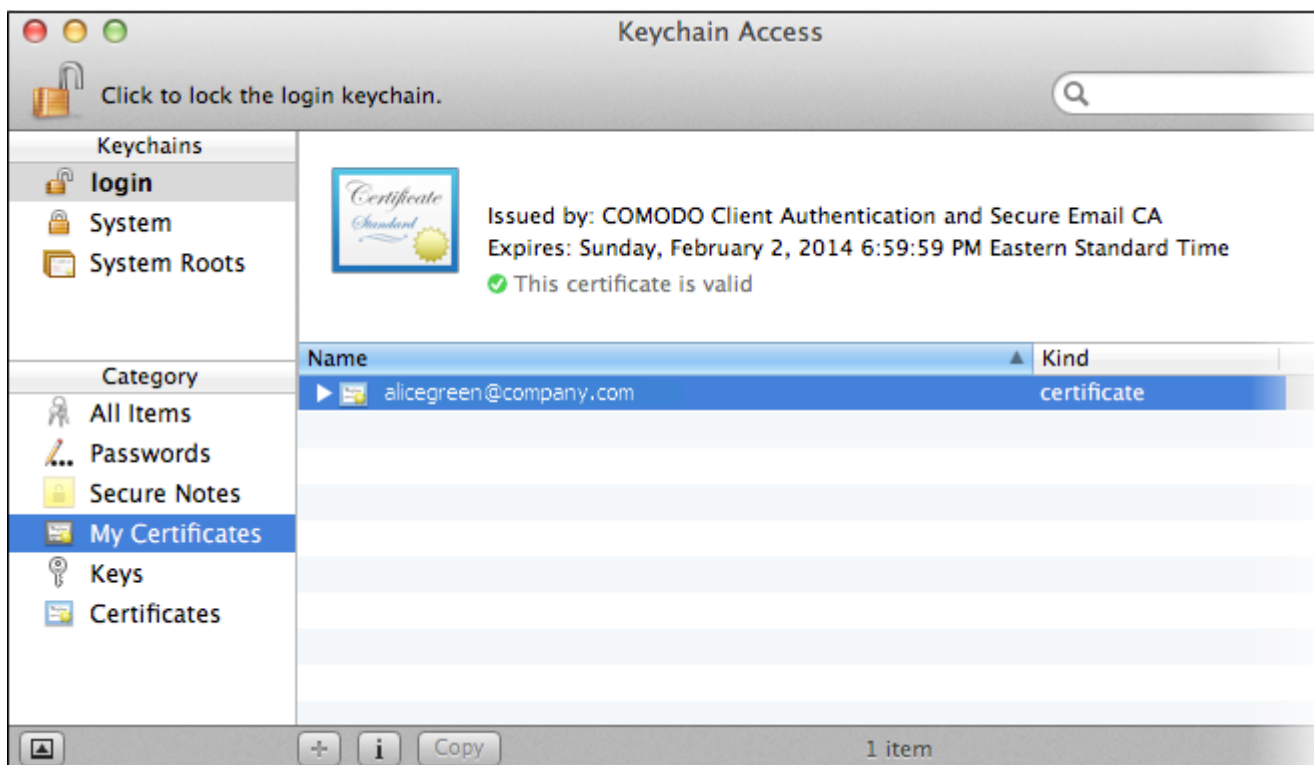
Keychain Access

Click to lock the login keychain.

Keychains
login
System
System Roots

Category
All Items
Passwords
Secure Notes
My Certificates
Keys
Certificates

Certificate
Standard

Issued by: COMODO Client Authentication and Secure Email CA
Expires: Sunday, February 2, 2014 6:59:59 PM Eastern Standard Time
This certificate is valid

| Name | Kind |
|---|---|
| alicegreen@company.com | certificate |

+ i Copy 1 item